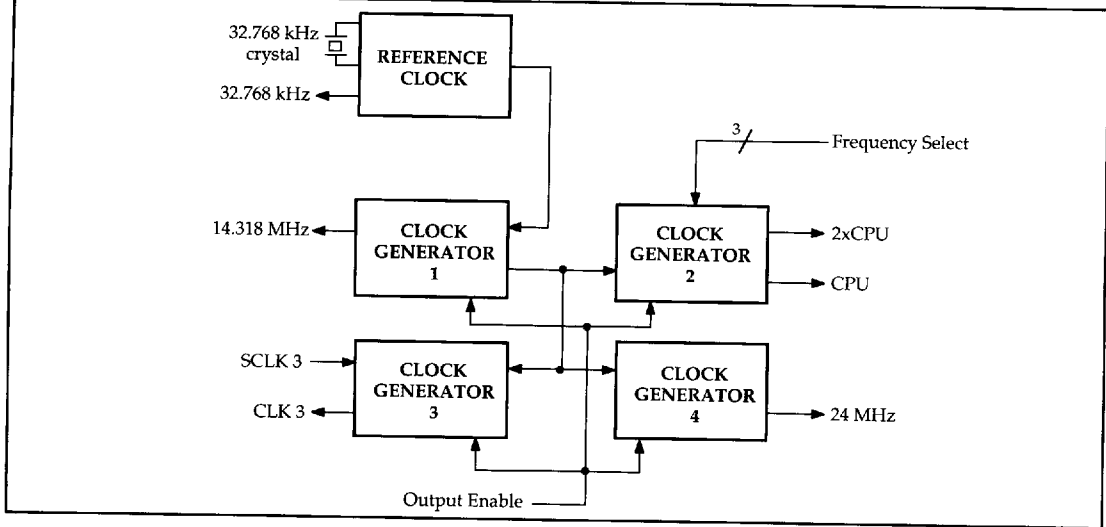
32.768 kHz crystal

REFERENCE CLOCK

32.768 kHz

3

Frequency Select

14.318 MHz

CLOCK GENERATOR 1

CLOCK GENERATOR 2

2xCPU

CPU

SCLK 3

CLOCK GENERATOR 3

CLK 3

CLOCK GENERATOR 4

24 MHz

Output Enable